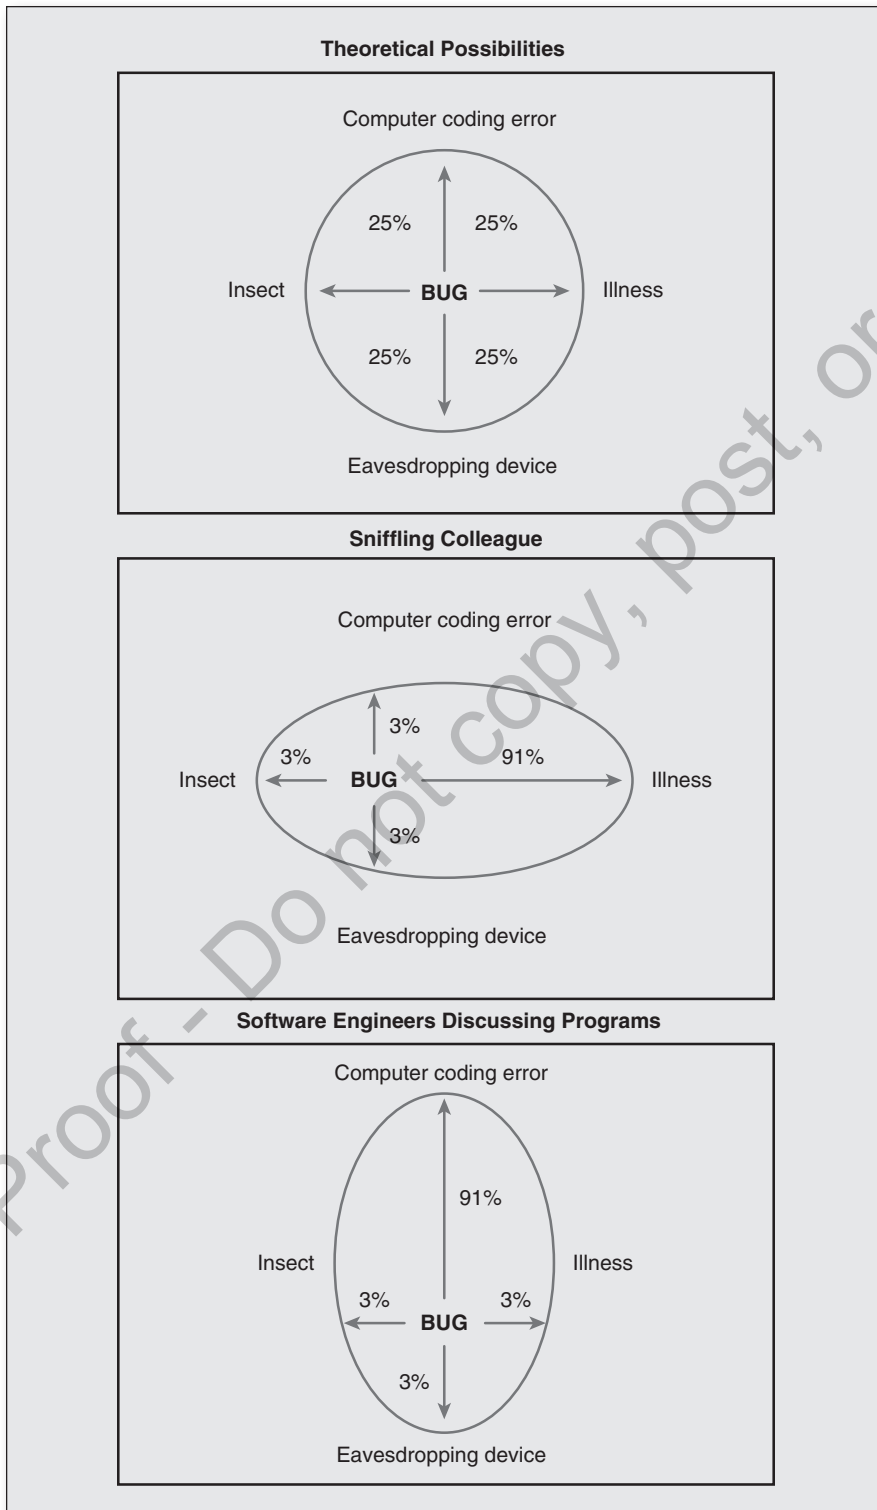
Theoretical Possibilities

Computer coding error

25% 25%

Insect BUG Illness

25% 25%

Eavesdropping device

Sniffling Colleague

Computer coding error

3%

3% 91%

Insect BUG Illness

3%

Eavesdropping device

Software Engineers Discussing Programs

Computer coding error

91%

Insect Illness

3% 3%

BUG

3%

Eavesdropping device

Proof - Do not copy, post, or